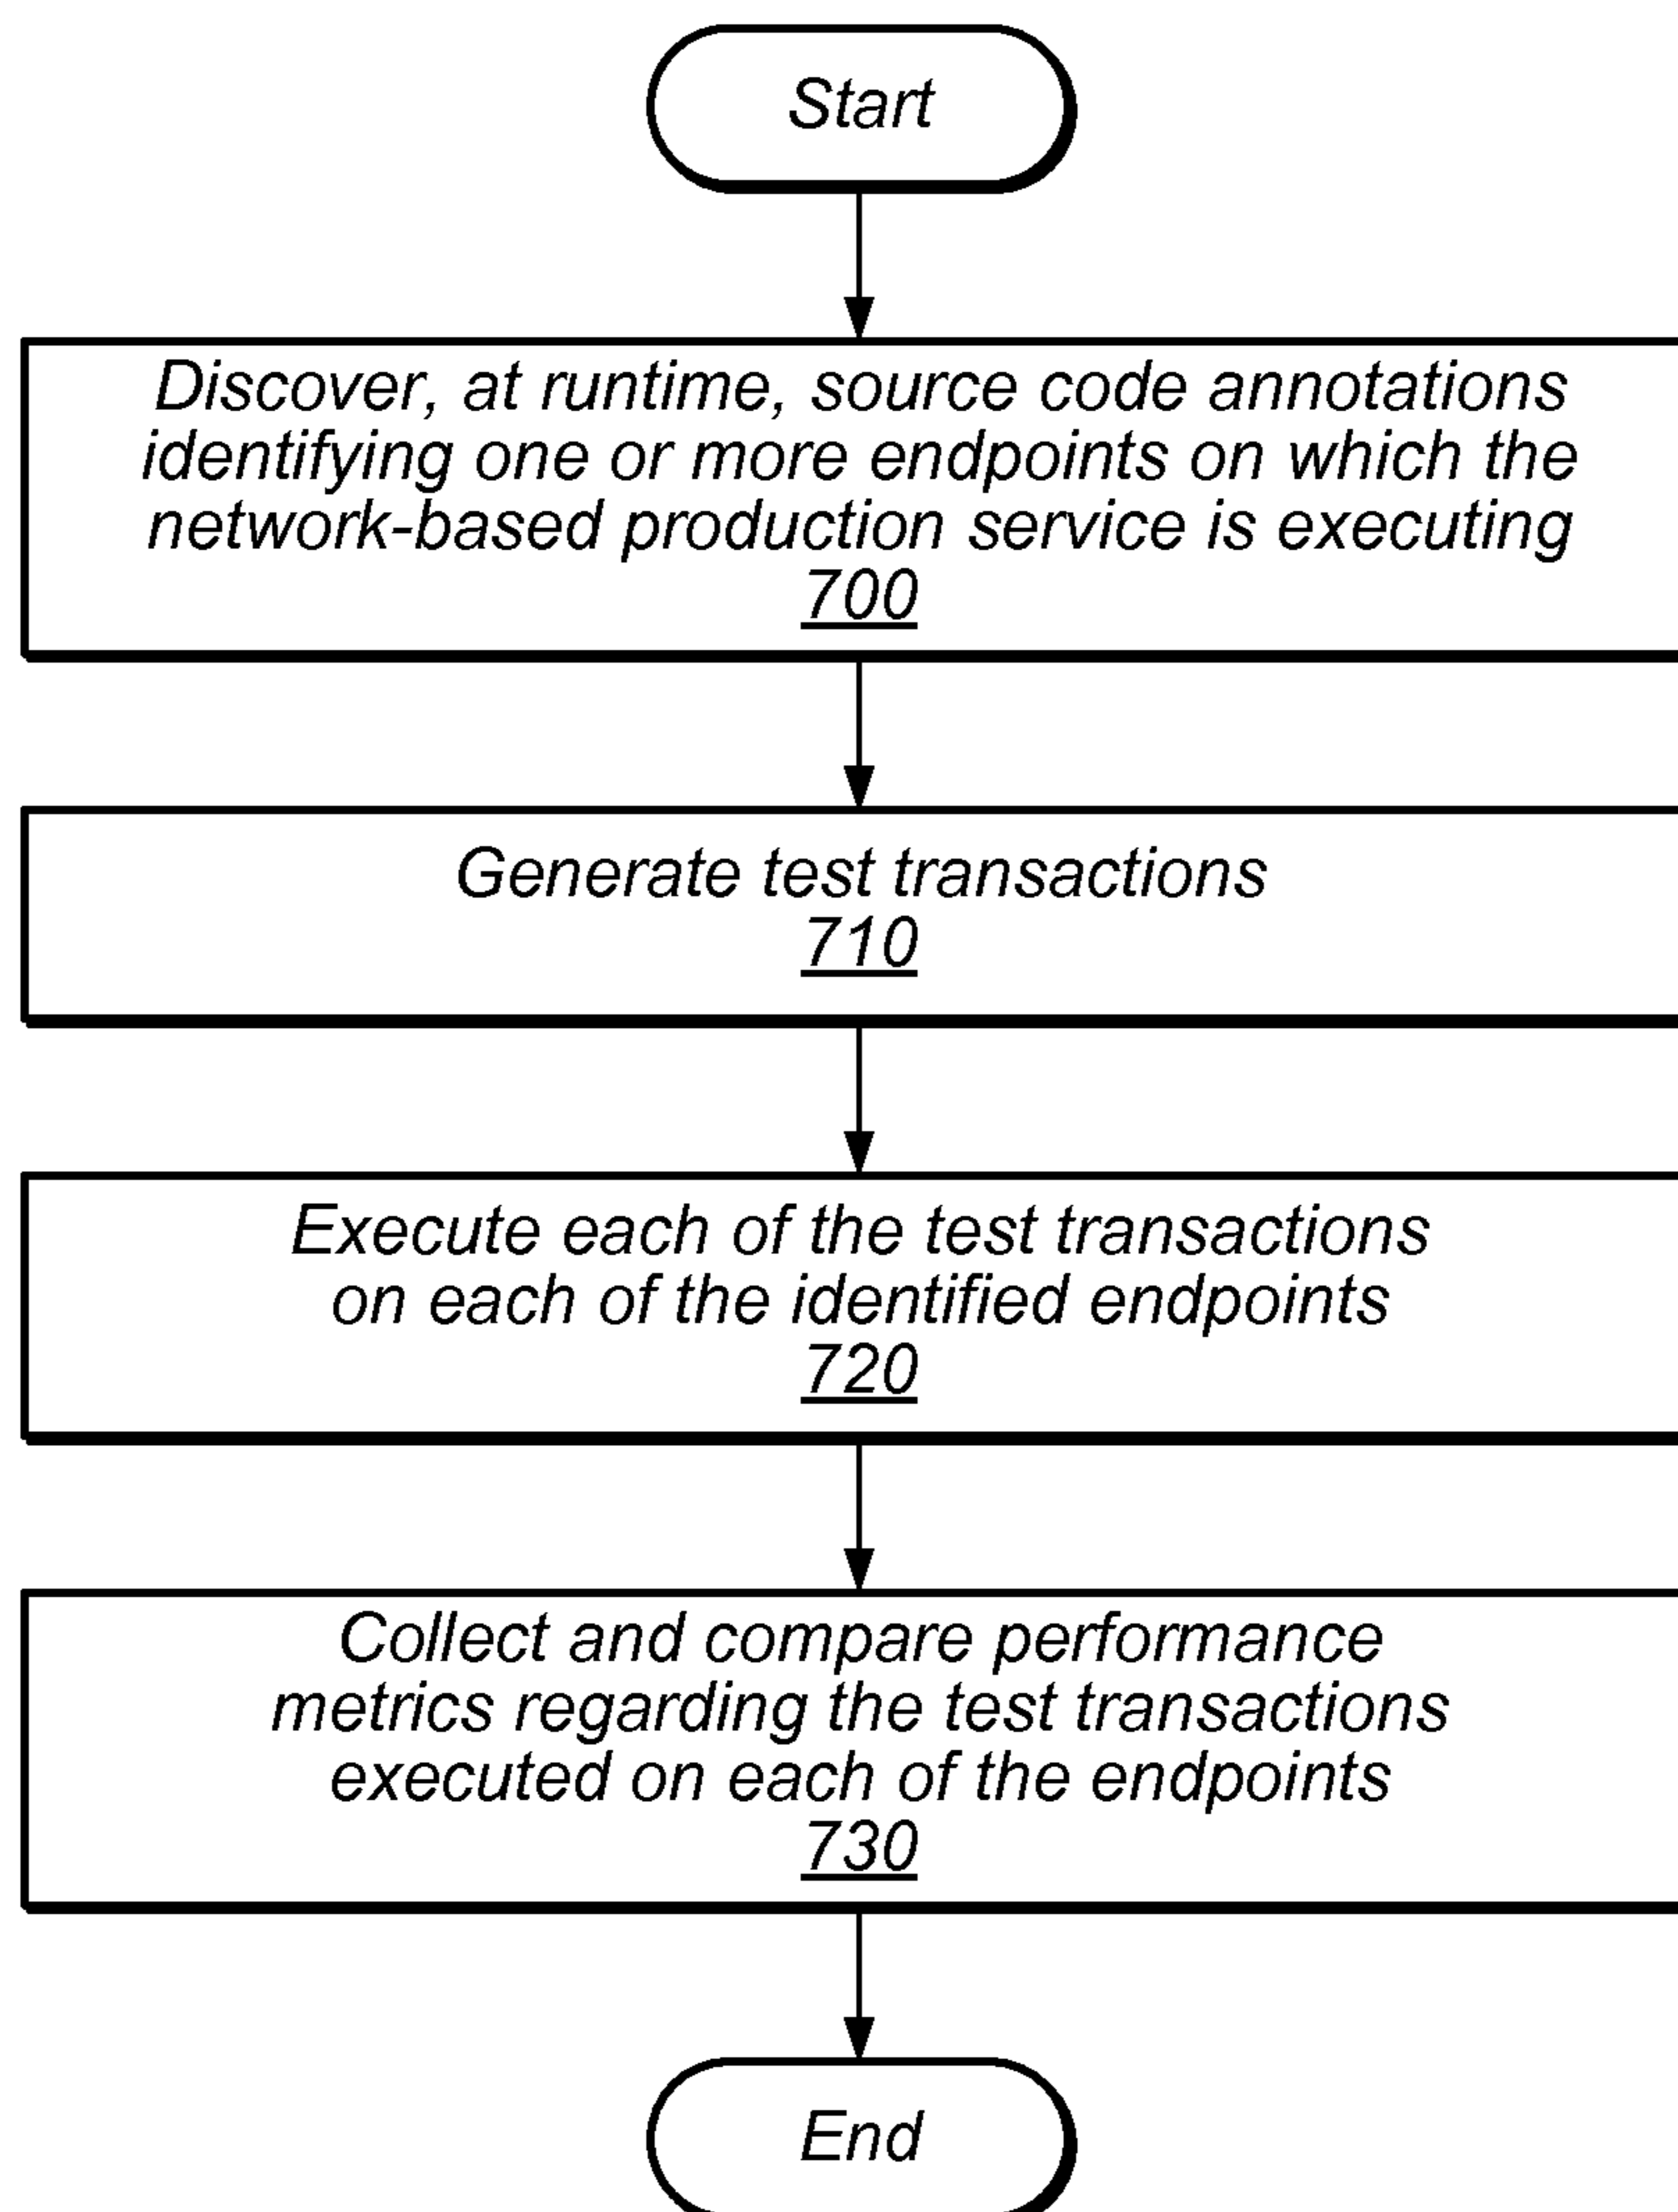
Start

Discover, at runtime, source code annotations identifying one or more endpoints on which the network-based production service is executing
700

Generate test transactions
710

Execute each of the test transactions on each of the identified endpoints
720

Collect and compare performance metrics regarding the test transactions executed on each of the endpoints
730

End